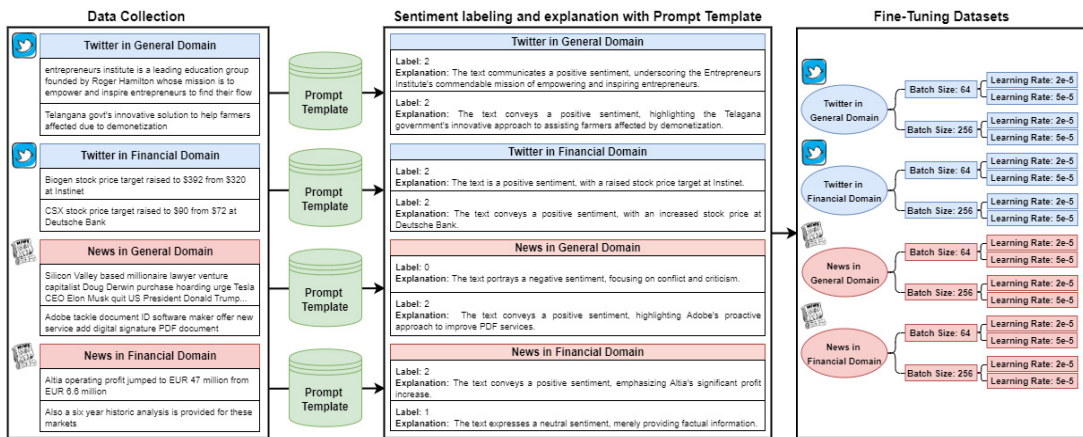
Data Collection

Twitter in General Domain

entrepreneurs institute is a leading education group founded by Roger Hamilton whose mission is to empower and inspire entrepreneurs to find their flow

Telangana govt's innovative solution to help farmers affected due to demonetization

Twitter in Financial Domain

Biogen stock price target raised to $392 from $320 at Instinet

CSX stock price target raised to $90 from $72 at Deutsche Bank

News in General Domain

Silicon Valley based millionaire lawyer venture capitalist Doug Derwin purchase hoarding urge Tesla CEO Elon Musk quit US President Donald Trump...

Adobe tackle document ID software maker offer new service add digital signature PDF document

News in Financial Domain

Altia operating profit jumped to EUR 47 million from EUR 6.6 million

Also a six year historic analysis is provided for these markets

Prompt Template

Prompt Template

Prompt Template

Prompt Template

Sentiment labeling and explanation with Prompt Template

Twitter in General Domain

Label: 2
Explanation: The text communicates a positive sentiment, underscoring the Entrepreneurs Institute's commendable mission of empowering and inspiring entrepreneurs.

Label: 2
Explanation: The text conveys a positive sentiment, highlighting the Telagana government's innovative approach to assisting farmers affected by demonetization.

Twitter in Financial Domain

Label: 2
Explanation: The text is a positive sentiment, with a raised stock price target at Instinet.

Label: 2
Explanation: The text conveys a positive sentiment, with an increased stock price at Deutsche Bank.

News in General Domain

Label: 0
Explanation: The text portrays a negative sentiment, focusing on conflict and criticism.

Label: 2
Explanation: The text conveys a positive sentiment, highlighting Adobe's proactive approach to improve PDF services.

News in Financial Domain

Label: 2
Explanation: The text conveys a positive sentiment, emphasizing Altia's significant profit increase.

Label: 1
Explanation: The text expresses a neutral sentiment, merely providing factual information.

Fine-Tuning Datasets

Twitter in General Domain
Batch Size: 64
Learning Rate: 2e-5
Learning Rate: 5e-5
Batch Size: 256
Learning Rate: 2e-5
Learning Rate: 5e-5

Twitter in Financial Domain
Batch Size: 64
Learning Rate: 2e-5
Learning Rate: 5e-5
Batch Size: 256
Learning Rate: 2e-5
Learning Rate: 5e-5

News in General Domain
Batch Size: 64
Learning Rate: 2e-5
Learning Rate: 5e-5
Batch Size: 256
Learning Rate: 2e-5
Learning Rate: 5e-5

News in Financial Domain
Batch Size: 64
Learning Rate: 2e-5
Learning Rate: 5e-5
Batch Size: 256
Learning Rate: 2e-5
Learning Rate: 5e-5